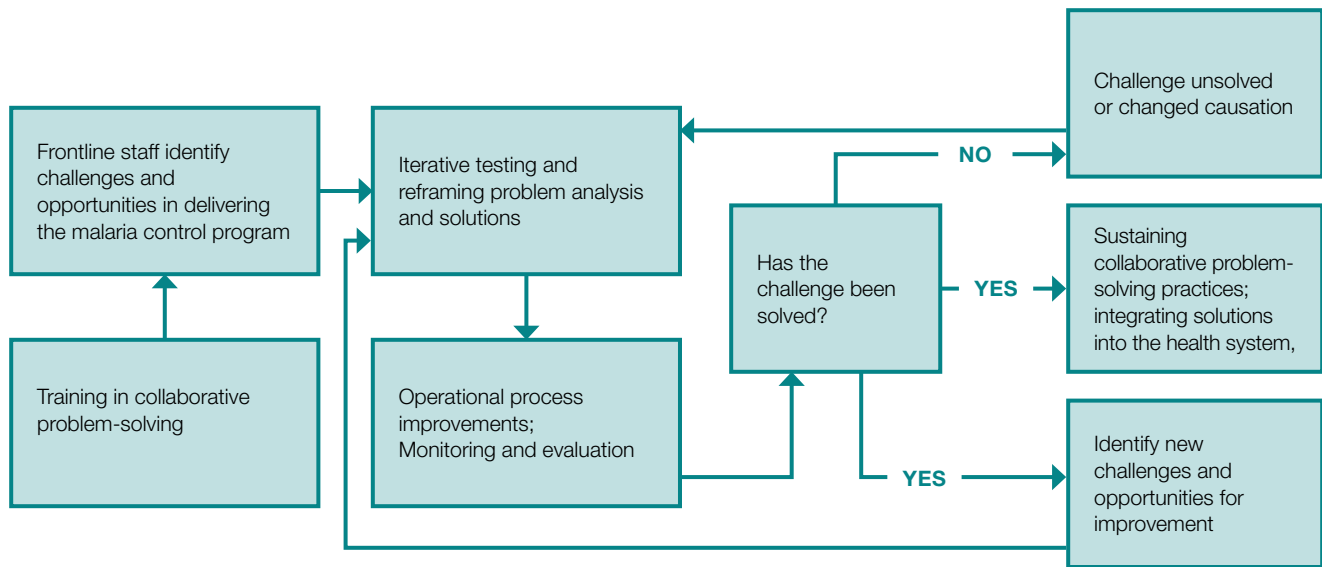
Frontline staff identify challenges and opportunities in delivering the malaria control program

Training in collaborative problem-solving

Iterative testing and reframing problem analysis and solutions

Operational process improvements; Monitoring and evaluation

Has the challenge been solved?

NO

YES

YES

Challenge unsolved or changed causation

Sustaining collaborative problem-solving practices; integrating solutions into the health system,

Identify new challenges and opportunities for improvement